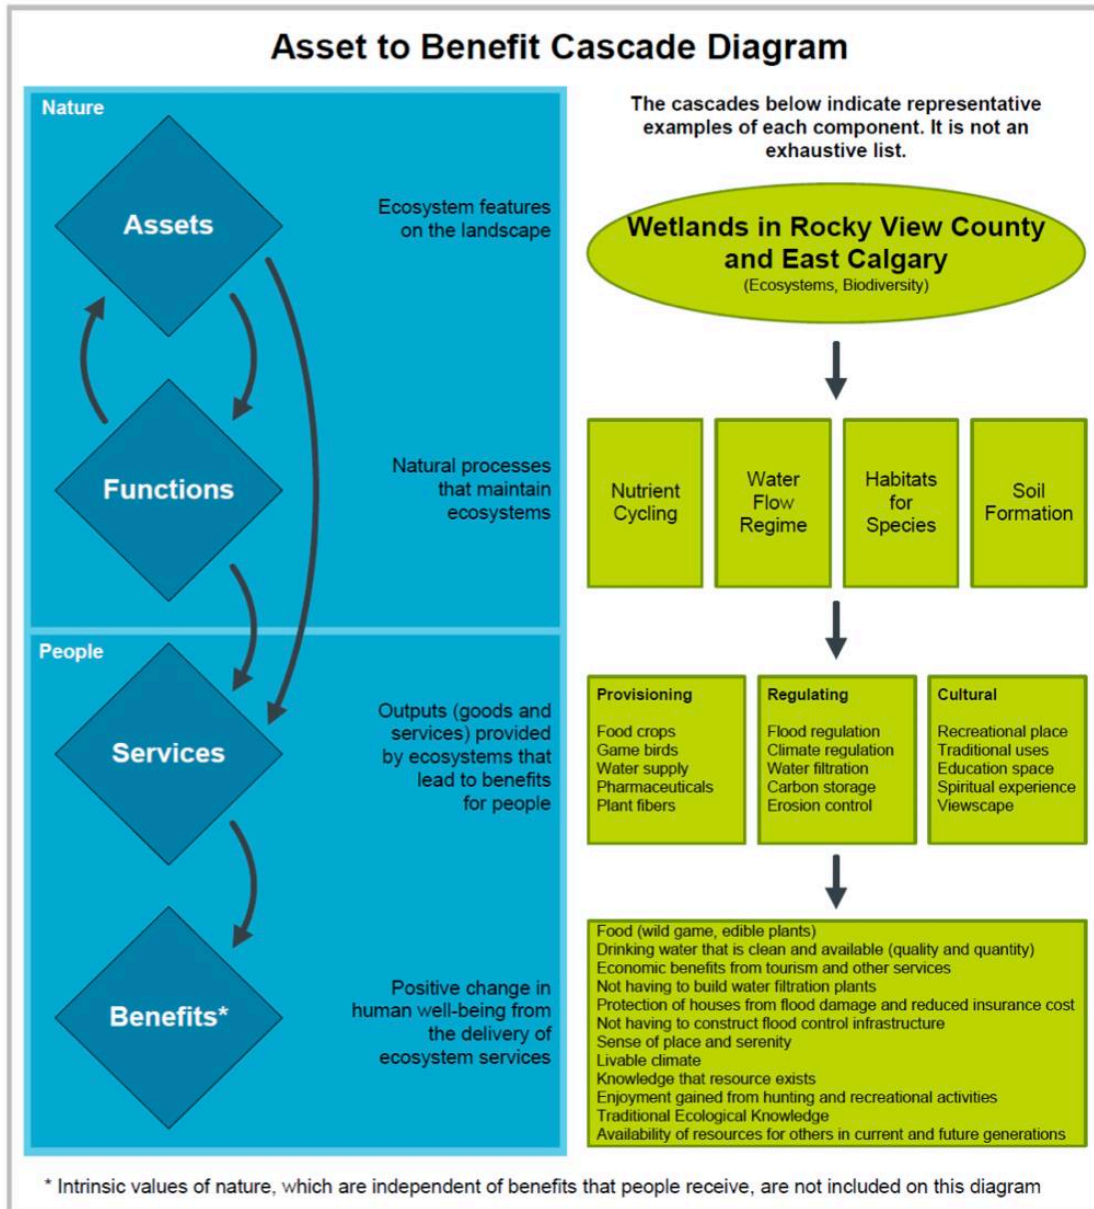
Asset to Benefit Cascade Diagram

Nature

Assets

Ecosystem features on the landscape

Functions

Natural processes that maintain ecosystems

People

Services

Outputs (goods and services) provided by ecosystems that lead to benefits for people

Benefits*

Positive change in human well-being from the delivery of ecosystem services

The cascades below indicate representative examples of each component. It is not an exhaustive list.

Wetlands in Rocky View County and East Calgary
(Ecosystems, Biodiversity)

Nutrient Cycling

Water Flow Regime

Habitats for Species

Soil Formation

Provisioning
Food crops
Game birds
Water supply
Pharmaceuticals
Plant fibers

Regulating
Flood regulation
Climate regulation
Water filtration
Carbon storage
Erosion control

Cultural
Recreational place
Traditional uses
Education space
Spiritual experience
Viewscape

Food (wild game, edible plants)
Drinking water that is clean and available (quality and quantity)
Economic benefits from tourism and other services
Not having to build water filtration plants
Protection of houses from flood damage and reduced insurance cost
Not having to construct flood control infrastructure
Sense of place and serenity
Livable climate
Knowledge that resource exists
Enjoyment gained from hunting and recreational activities
Traditional Ecological Knowledge
Availability of resources for others in current and future generations

* Intrinsic values of nature, which are independent of benefits that people receive, are not included on this diagram